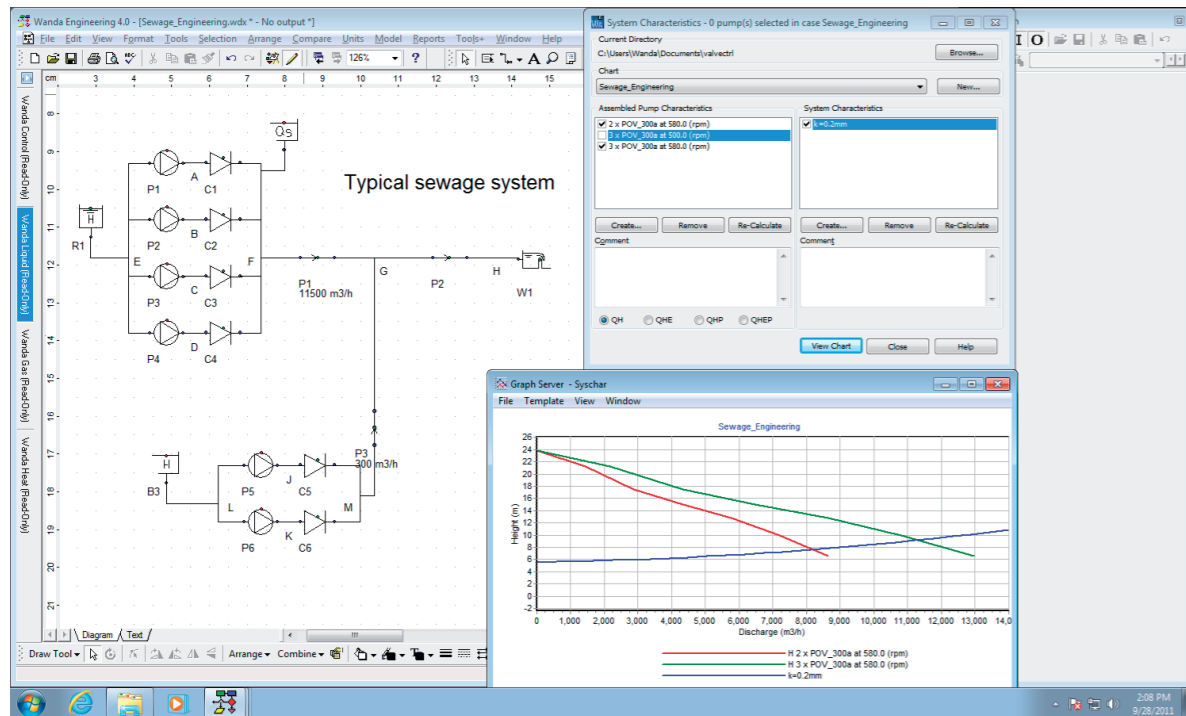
Wanda Engineering 4.0 - [Sewage_Engineering.wdx * - No output *]

File Edit View Format Tools Selection Arrange Compare Units Model Reports Tools+ Window Help

126%

cm 3 4 5 6 7 8 9 10 11 12 13 14 15

Wanda Control (Read-Only)
Wanda Liquid (Read-Only)
Wanda Gas (Read-Only)
Wanda Heat (Read-Only)

8 9 10 11 12 13 14 15 16 17 18 19 20 21

Qs

Typical sewage system

P1 A C1
R1 H
P2 B C2
E F
P3 C C3
P4 D C4
P1
11500 m3/h
G
P2
H
W1

P3
300 m3/h
H
B3
P5 J C5
L M
P6 K C6

Diagram Text

Draw Tool Arrange Combine

System Characteristics - 0 pump(s) selected in case Sewage_Engineering

Current Directory
C:\Users\Wanda\Documents\valvectrl
Browse...

Chart
Sewage_Engineering
New...

Assembled Pump Characteristics
2 x POV_300a at 580.0 (rpm)
3 x POV_300a at 500.0 (rpm)
3 x POV_300a at 580.0 (rpm)

System Characteristics
k=0.2mm

Create... Remove Re-Calculate
Create... Remove Re-Calculate

Comment
Comment

QH QHE QHP QHEP

View Chart Close Help

Graph Server - Syschar
File Template View Window

Sewage_Engineering

Height (m)
26 24 22 20 18 16 14 12 10 8 6 4 2 0 -2
0 1,000 2,000 3,000 4,000 5,000 6,000 7,000 8,000 9,000 10,000 11,000 12,000 13,000 14,0
Discharge (m3/h)

H 2 x POV_300a at 580.0 (rpm)
H 3 x POV_300a at 580.0 (rpm)
k=0.2mm

2:08 PM
9/28/2011